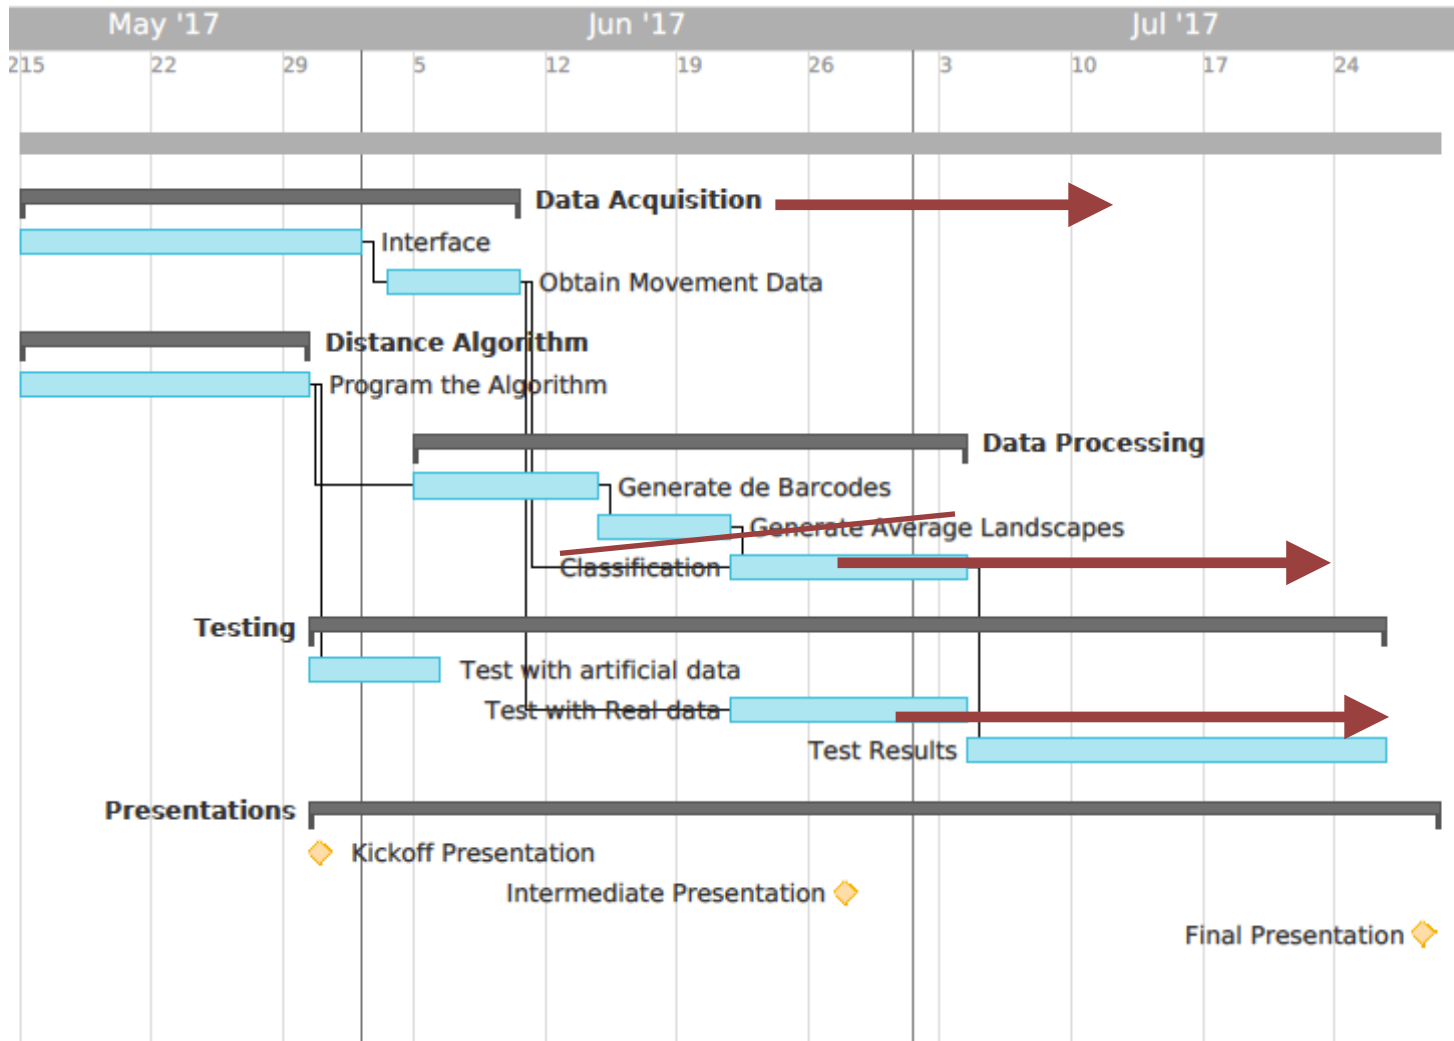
May '17
Jun '17
Jul '17
215
22
29
5
12
19
26
3
10
17
24

Data Acquisition
Interface
Obtain Movement Data
Distance Algorithm
Program the Algorithm
Data Processing
Generate de Barcodes
Generate Average Landscapes
Classification
Testing
Test with artificial data
Test with Real data
Test Results
Presentations
Kickoff Presentation
Intermediate Presentation
Final Presentation